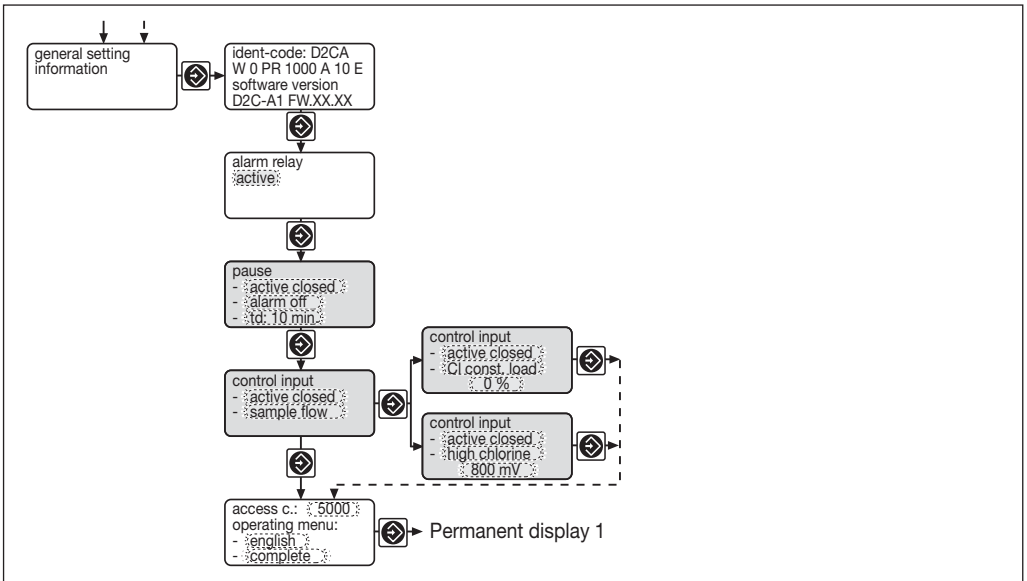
general setting information

ident-code: D2CA
W 0 PR 1000 A 10 E
software version
D2C-A1 FW.XX.XX

alarm relay
active

pause
- active closed
- alarm off
- td: 10 min

control input
- active closed
- sample flow

control input
- active closed
- Cl const. load
0 %

control input
- active closed
- high chlorine
800 mV

access c.: 5000
operating menu:
- english
- complete

Permanent display 1